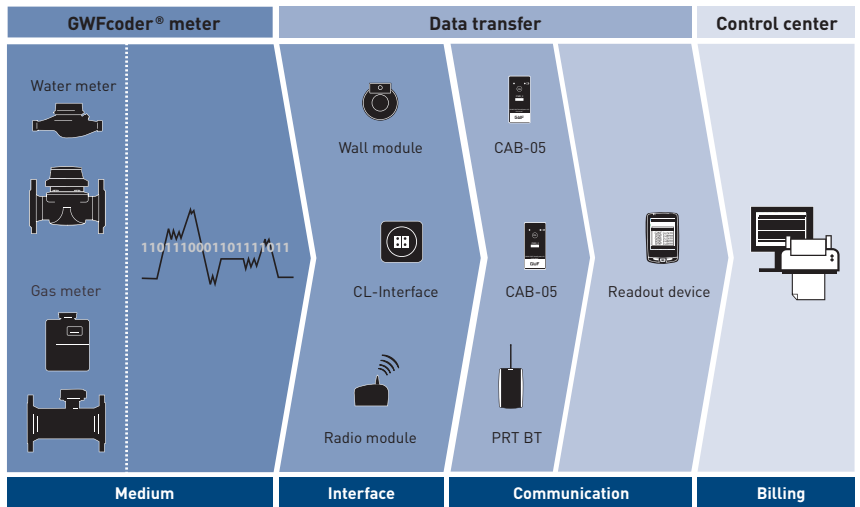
GWFcoder® meter

Data transfer

Control center

Water meter

Gas meter

1101110001101111011

Wall module

CL-Interface

Radio module

CAB-05

CAB-05

PRT BT

Readout device

Medium

Interface

Communication

Billing